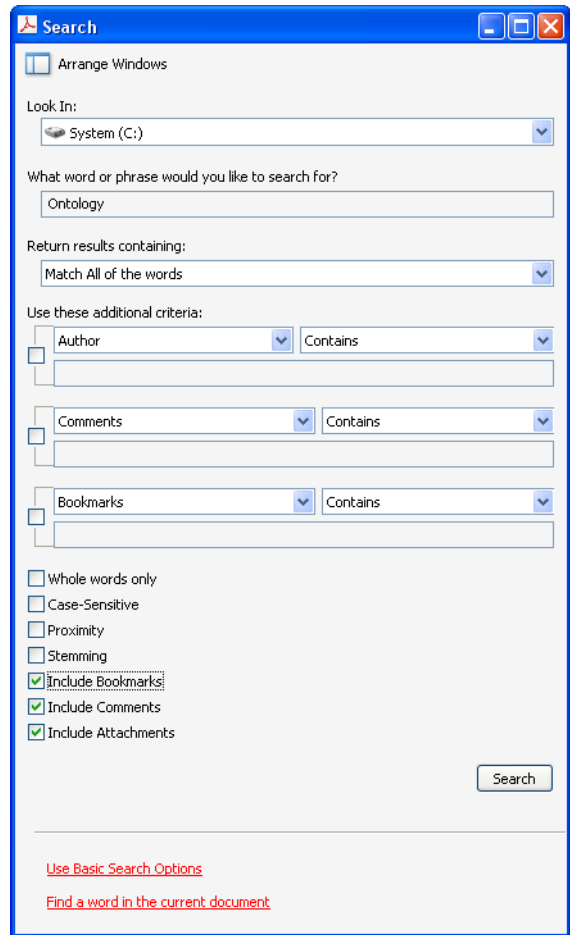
Search

Arrange Windows

Look In:

System (C:)

What word or phrase would you like to search for?

Ontology

Return results containing:

Match All of the words

Use these additional criteria:

Author

Contains

Comments

Contains

Bookmarks

Contains

Whole words only

Case-Sensitive

Proximity

Stemming

Include Bookmarks

Include Comments

Include Attachments

Search

Use Basic Search Options

Find a word in the current document